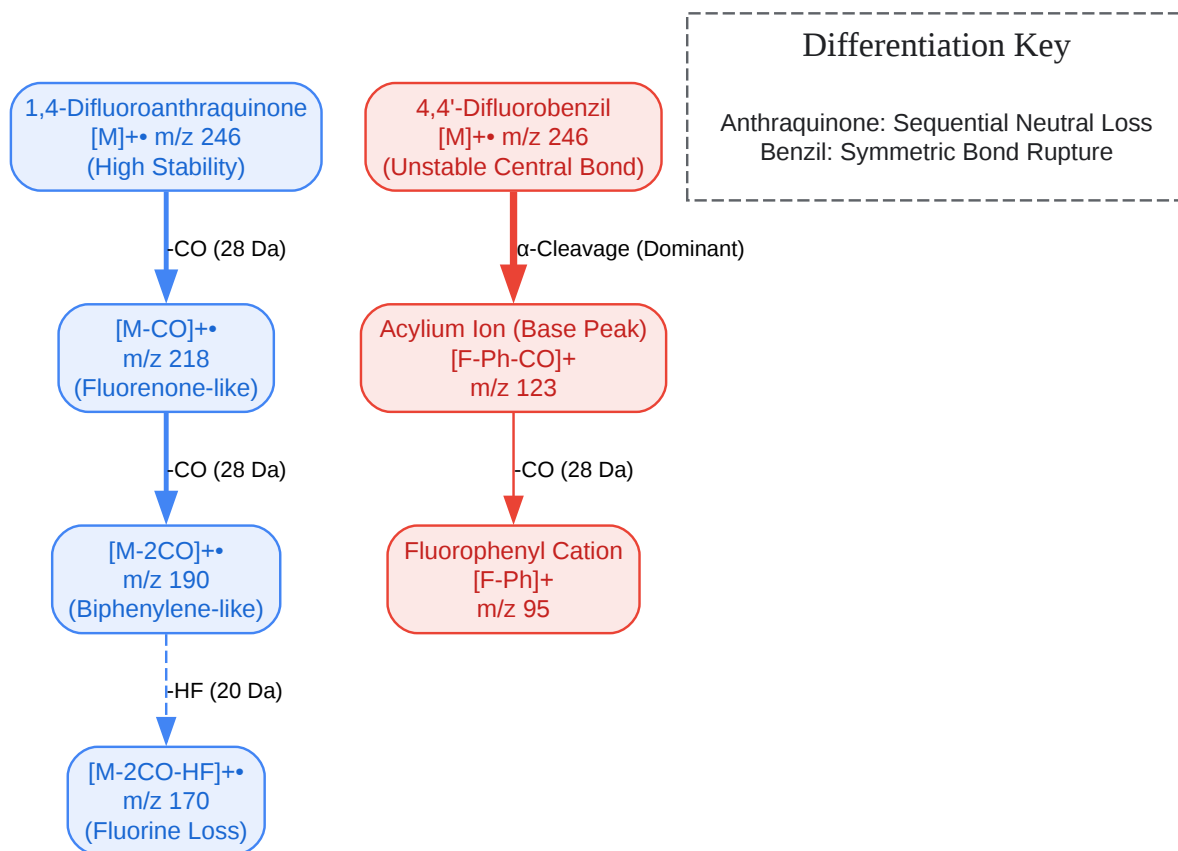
Differentiation Key

Anthraquinone: Sequential Neutral Loss
Benzil: Symmetric Bond Rupture

1,4-Difluoroanthraquinone
[M]+• m/z 246
(High Stability)

-CO (28 Da)

[M-CO]+•
m/z 218
(Fluorenone-like)

-CO (28 Da)

[M-2CO]+•
m/z 190
(Biphenylene-like)

-HF (20 Da)

[M-2CO-HF]+•
m/z 170
(Fluorine Loss)

4,4'-Difluorobenzil
[M]+• m/z 246
(Unstable Central Bond)

α-Cleavage (Dominant)

Acylium Ion (Base Peak)
[F-Ph-CO]+
m/z 123

-CO (28 Da)

Fluorophenyl Cation
[F-Ph]+
m/z 95